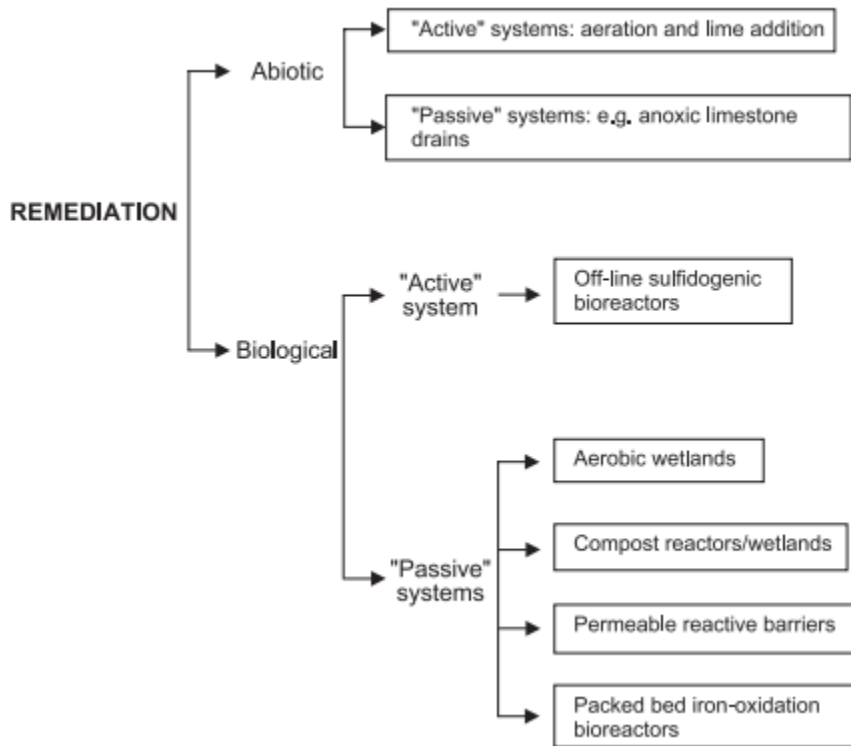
REMEDIATION

Abiotic

"Active" systems: aeration and lime addition

"Passive" systems: e.g. anoxic limestone drains

Biological

"Active" system

Off-line sulfidogenic bioreactors

"Passive" systems

Aerobic wetlands

Compost reactors/wetlands

Permeable reactive barriers

Packed bed iron-oxidation bioreactors